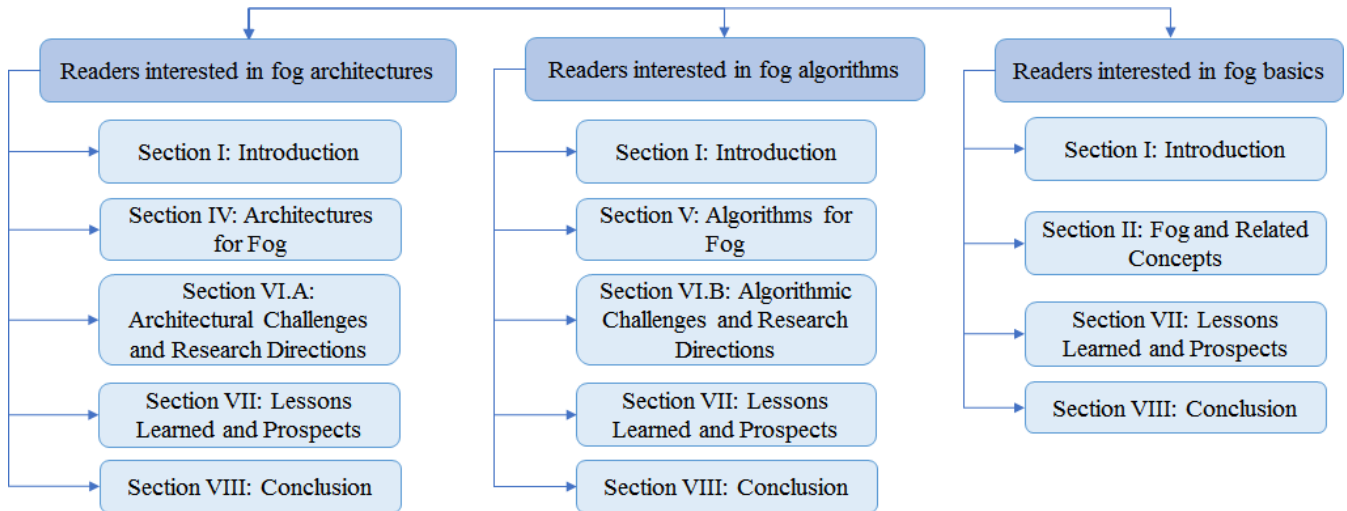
Readers interested in fog architectures

Section I: Introduction

Section IV: Architectures for Fog

Section VI.A: Architectural Challenges and Research Directions

Section VII: Lessons Learned and Prospects

Section VIII: Conclusion

Readers interested in fog algorithms

Section I: Introduction

Section V: Algorithms for Fog

Section VI.B: Algorithmic Challenges and Research Directions

Section VII: Lessons Learned and Prospects

Section VIII: Conclusion

Readers interested in fog basics

Section I: Introduction

Section II: Fog and Related Concepts

Section VII: Lessons Learned and Prospects

Section VIII: Conclusion